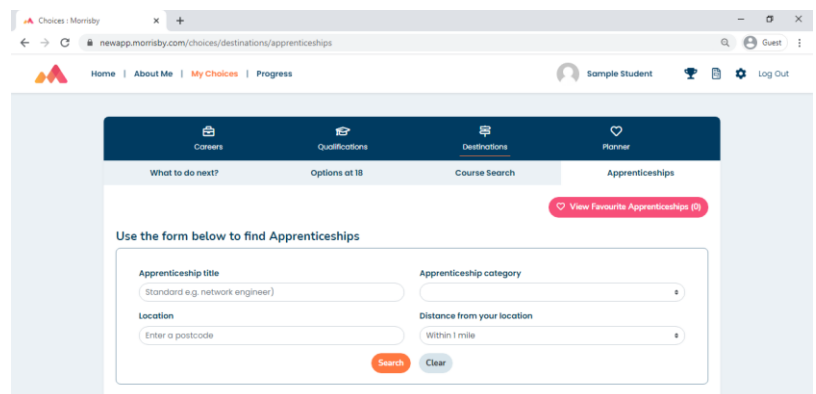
Choices : Morrisby × +

newapp.morrisby.com/choices/destinations/apprenticeships

Guest

Home | About Me | My Choices | Progress

Sample Student

Log Out

Careers
Qualifications
Destinations
Planner

What to do next?
Options at 18
Course Search
Apprenticeships

View Favourite Apprenticeships (0)

Use the form below to find Apprenticeships

Apprenticeship title
Standard e.g. network engineer)

Apprenticeship category

Location
Enter a postcode

Distance from your location
Within 1 mile

Search
Clear